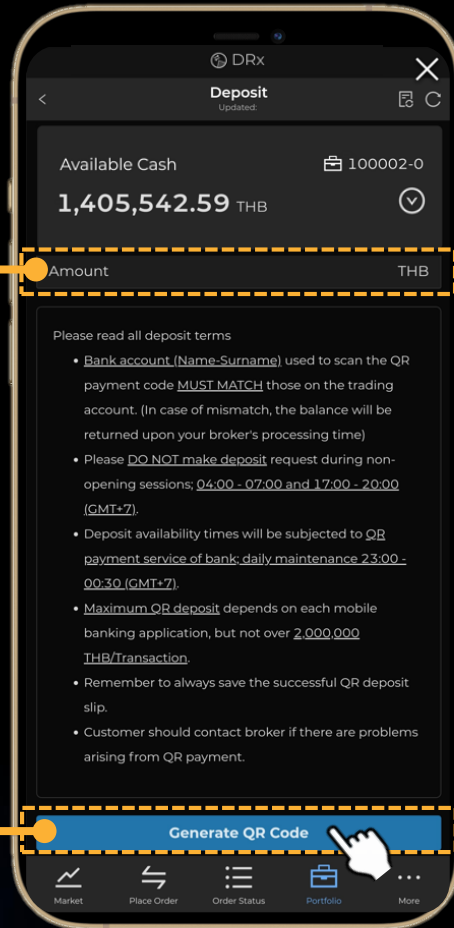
DRx

Deposit
Updated:

Available Cash
100002-0
1,405,542.59 THB

Amount
THB

Please read all deposit terms

- Bank account (Name-Surname) used to scan the QR payment code MUST MATCH those on the trading account. (In case of mismatch, the balance will be returned upon your broker's processing time)
- Please DO NOT make deposit request during non-opening sessions; 04:00 - 07:00 and 17:00 - 20:00 (GMT+7).
- Deposit availability times will be subjected to QR payment service of bank; daily maintenance 23:00 - 00:30 (GMT+7).
- Maximum QR deposit depends on each mobile banking application, but not over 2,000,000 THB/Transaction.
- Remember to always save the successful QR deposit slip.
- Customer should contact broker if there are problems arising from QR payment.

Generate QR Code

Market
Place Order
Order Status
Portfolio
More